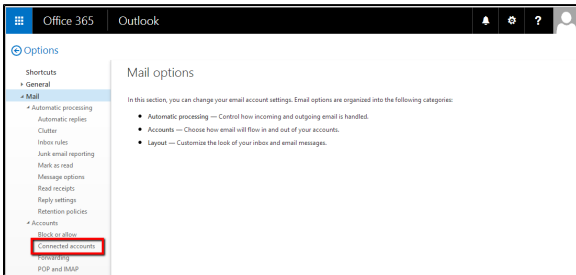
Office 365 | Outlook

Options

Shortcuts
General
Mail
Automatic processing
Automatic replies
Clutter
Inbox rules
Junk email reporting
Mark as read
Message options
Read receipts
Reply settings
Retention policies
Accounts
Block or allow
Connected accounts
Forwarding
POP and IMAP

Mail options

In this section, you can change your email account settings. Email options are organized into the following categories:

- Automatic processing — Control how incoming and outgoing email is handled.
- Accounts — Choose how email will flow in and out of your accounts.
- Layout — Customize the look of your inbox and email messages.